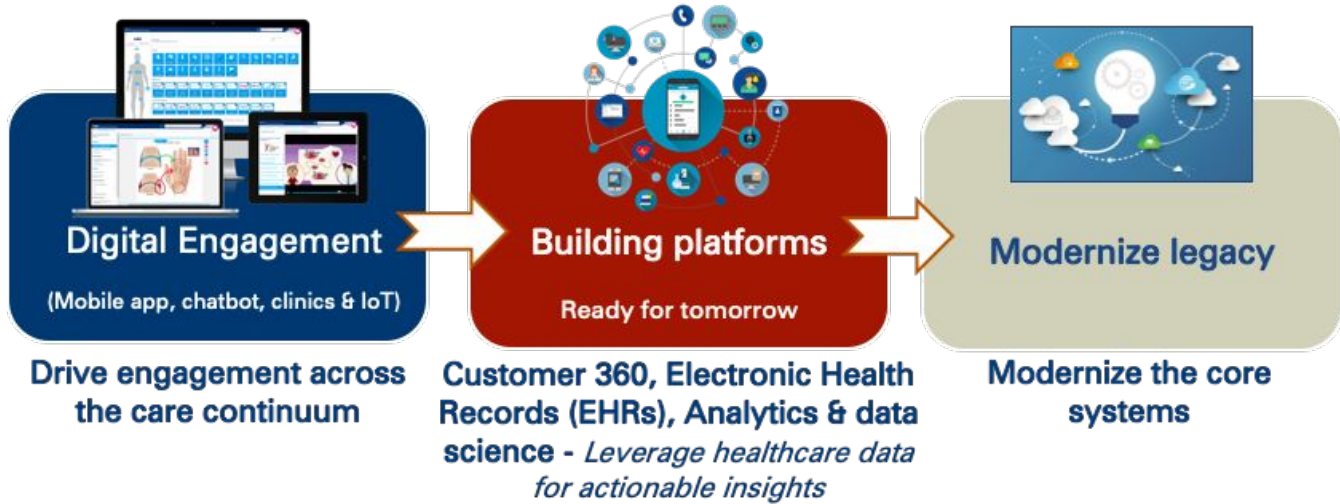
Digital Engagement

(Mobile app, chatbot, clinics & IoT)

Building platforms

Ready for tomorrow

Modernize legacy

Drive engagement across the care continuum

Customer 360, Electronic Health Records (EHRs), Analytics & data science - *Leverage healthcare data for actionable insights*

Modernize the core systems